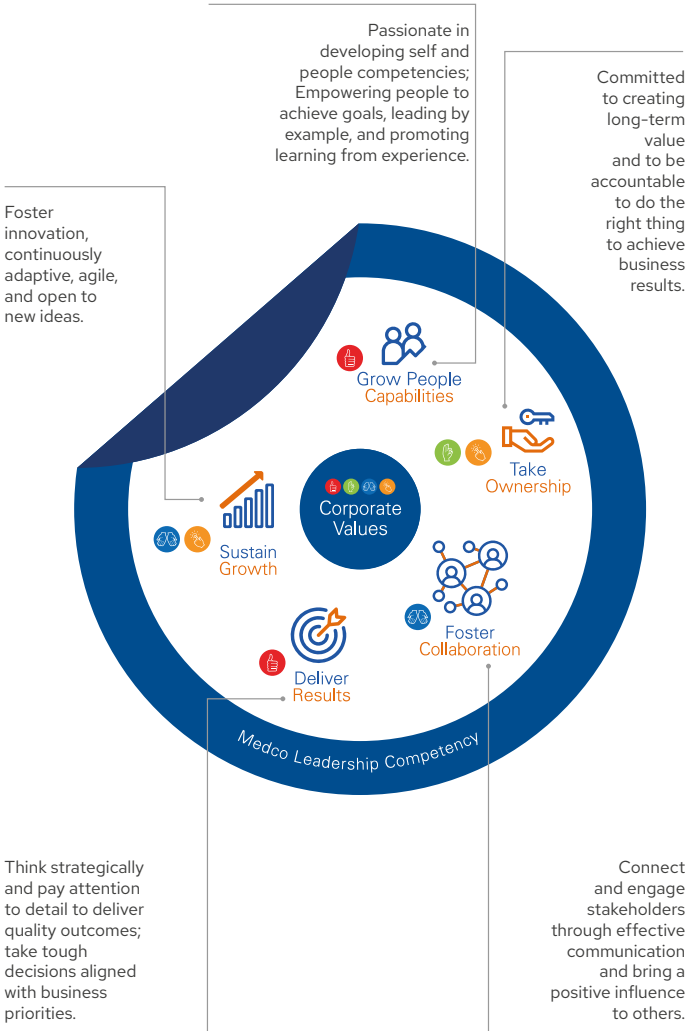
Passionate in developing self and people competencies; Empowering people to achieve goals, leading by example, and promoting learning from experience.

Committed to creating long-term value and to be accountable to do the right thing to achieve business results.

Foster innovation, continuously adaptive, agile, and open to new ideas.

Grow People Capabilities

Take Ownership

Corporate Values

Sustain Growth

Foster Collaboration

Deliver Results

Medco Leadership Competency

Think strategically and pay attention to detail to deliver quality outcomes; take tough decisions aligned with business priorities.

Connect and engage stakeholders through effective communication and bring a positive influence to others.